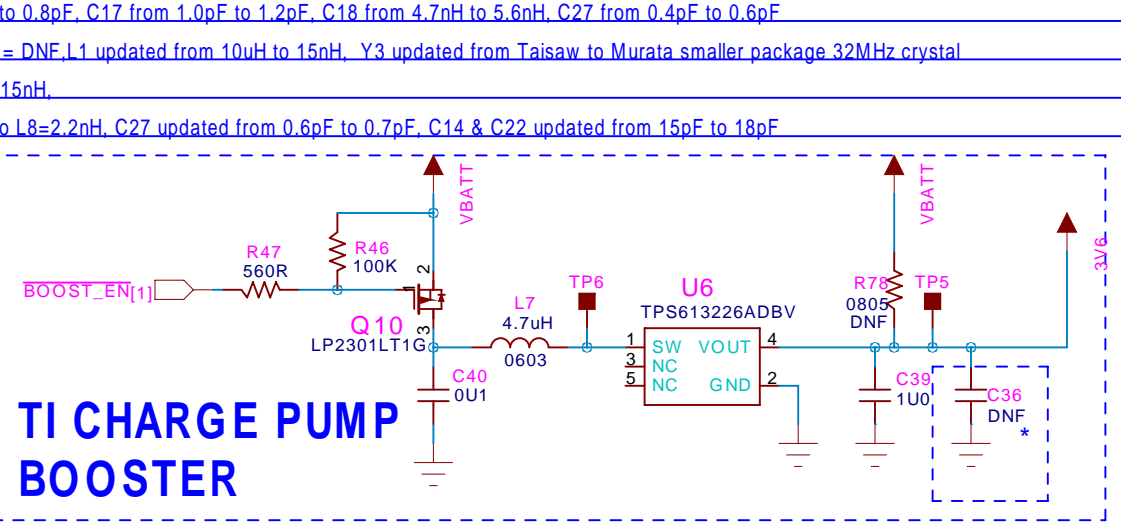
to 0.8pF, C17 from 1.0pF to 1.2pF, C18 from 4.7nH to 5.6nH, C27 from 0.4pF to 0.6pF

= DNF,L1 updated from 10uH to 15nH, Y3 updated from Taisaw to Murata smaller package 32MHz crystal

15nH,

o L8=2.2nH, C27 updated from 0.6pF to 0.7pF, C14 & C22 updated from 15pF to 18pF

VBATT

R46
100K

R47
560R

$\overline{\text{BOOST\_EN}}$[1]

2

Q10
LP2301LT1G

3

1

C40
0U1

L7
4.7uH
0603

TP6

U6
TPS613226ADBV

1 SW
3 NC
5 NC
VOUT 4
GND 2

VBATT

R78
0805
DNF

TP5

C39
1U0

C36
DNF
*

3V6

TI CHARGE PUMP
BOOSTER